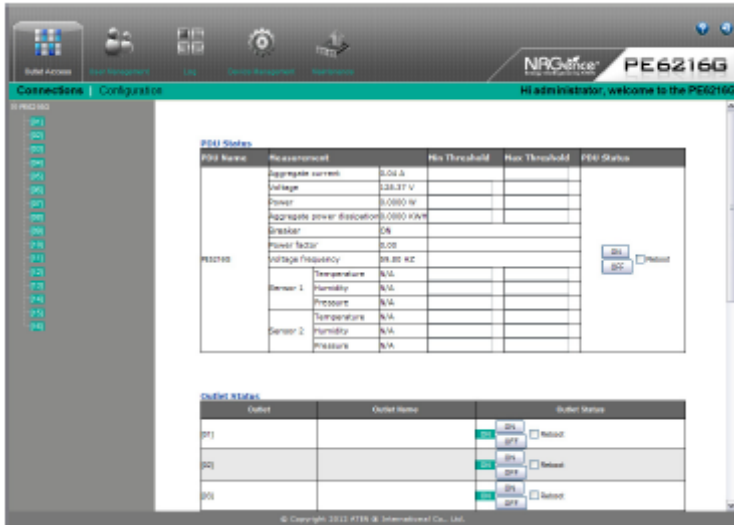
Outlet Access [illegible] Log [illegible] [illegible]

NRGence PE6216G

Connections | Configuration

Hi administrator, welcome to the PE6216G

PE6216G
[01]
[02]
[03]
[04]
[05]
[06]
[07]
[08]
[09]
[10]
[11]
[12]
[13]
[14]
[15]
[16]

PDU Status

| PDU Name | Measurement | | | Min Threshold | Max Threshold | PDU Status |
|---|---|---|---|---|---|---|
| PE6216G | Aggregate current | | 0.04 A | | | ON OFF Reboot |
| | Voltage | | 120.37 V | | | |
| | Power | | 0.0000 W | | | |
| | Aggregate power dissipation | | 0.0000 KWH | | | |
| | Breaker | | ON | | | |
| | Power factor | | 0.00 | | | |
| | Voltage frequency | | 59.80 HZ | | | |
| | Sensor 1 | Temperature | N/A | | | |
| | | Humidity | N/A | | | |
| | | Pressure | N/A | | | |
| | Sensor 2 | Temperature | N/A | | | |
| | | Humidity | N/A | | | |
| | | Pressure | N/A | | | |

Outlet Status

| Outlet | Outlet Name | Outlet Status |
|---|---|---|
| [01] | | ON ON OFF Reboot |
| [02] | | ON ON OFF Reboot |
| [03] | | ON ON OFF Reboot |

© Copyright 2011 ATEN ® International Co., Ltd.